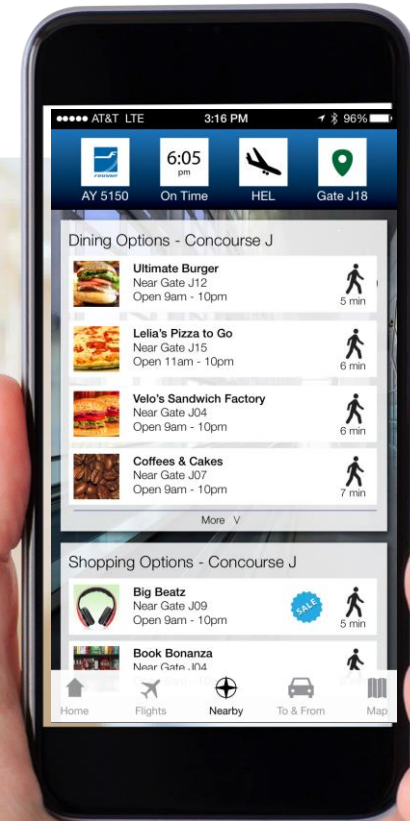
●●●●● AT&T LTE 3:16 PM 96%

AY 5150

6:05 pm
On Time

HEL

Gate J18

Dining Options - Concourse J

Ultimate Burger
Near Gate J12
Open 9am - 10pm
5 min

Lelia's Pizza to Go
Near Gate J15
Open 11am - 10pm
6 min

Velo's Sandwich Factory
Near Gate J04
Open 9am - 10pm
6 min

Coffees & Cakes
Near Gate J07
Open 9am - 10pm
7 min

More V

Shopping Options - Concourse J

Big Beatz
Near Gate J09
Open 9am - 10pm
SALE
5 min

Book Bonanza
Near Gate J04

Home Flights Nearby To & From Map